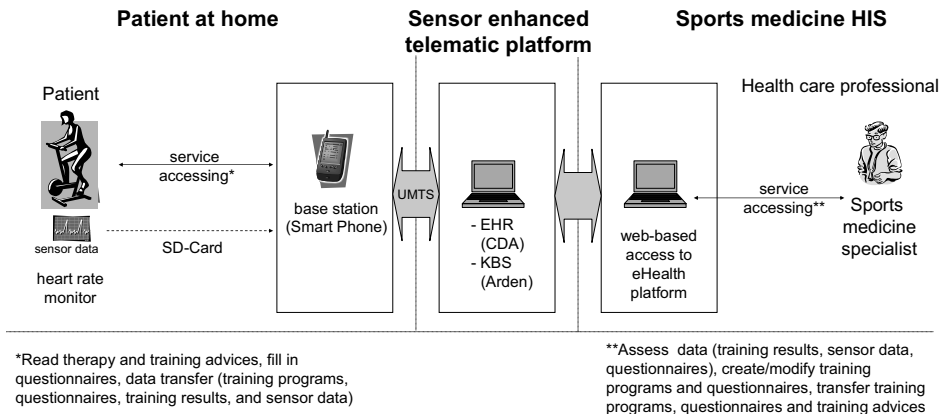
Patient at home

Sensor enhanced telematic platform

Sports medicine HIS

Patient

Health care professional

service accessing*

sensor data

SD-Card

heart rate monitor

base station (Smart Phone)

UMTS

- EHR (CDA)
- KBS (Arden)

web-based access to eHealth platform

service accessing**

Sports medicine specialist

*Read therapy and training advices, fill in questionnaires, data transfer (training programs, questionnaires, training results, and sensor data)

**Assess data (training results, sensor data, questionnaires), create/modify training programs and questionnaires, transfer training programs, questionnaires and training advices